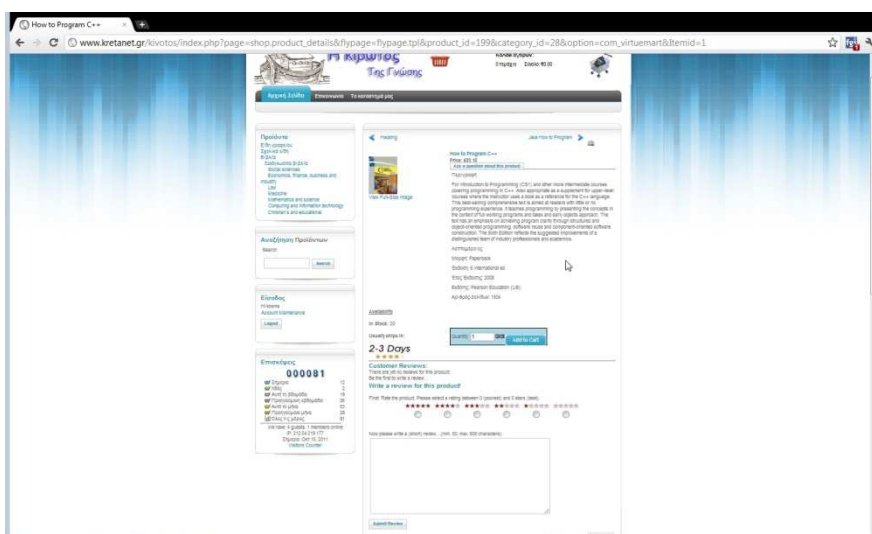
How to Program C++

www.kretanet.gr/kivotos/index.php?page=shop.product_details&flypage=flypage.tpl&product_id=199&category_id=28&option=com_virtuemart&Itemid=1

Η Κιβωτός Της Γνώσης

Αρχική Σελίδα

Προϊόντα

Αναζήτηση Προϊόντων

Search

Είσοδος

Logout

Επισκέψεις

000081

Previous

How to Program C++

Price: €65.10

Ask a question about this product

View Full-Size Image

Availability

In Stock: 20

Usually ships in:

2-3 Days

Quantity: 1

Add to Cart

Customer Reviews:

There are yet no reviews for this product.

Be the first to write a review.

Write a review for this product!

Submit Review